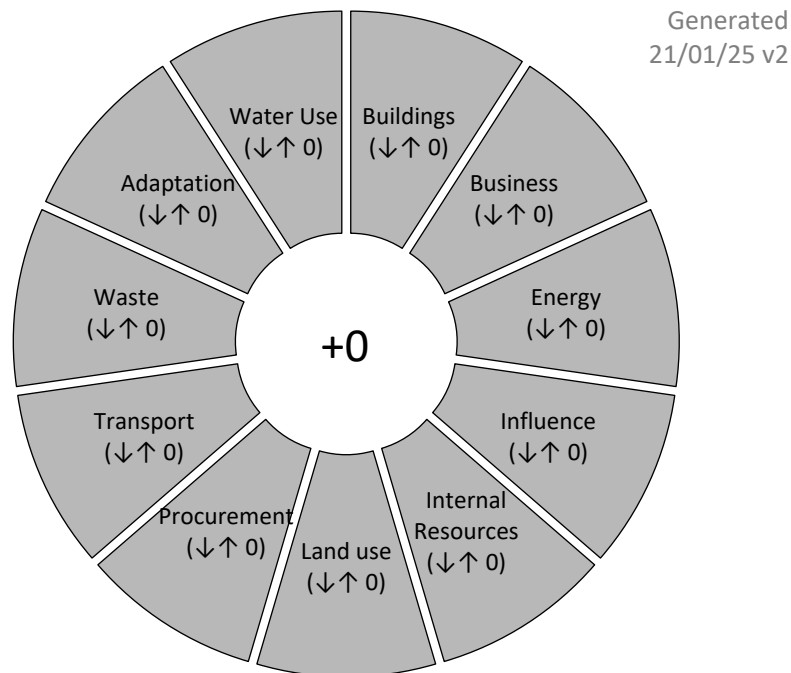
Generated 21/01/25 v2

Water Use (↓↑ 0)

Buildings (↓↑ 0)

Business (↓↑ 0)

Energy (↓↑ 0)

Influence (↓↑ 0)

Internal Resources (↓↑ 0)

Land use (↓↑ 0)

Procurement (↓↑ 0)

Transport (↓↑ 0)

Waste (↓↑ 0)

Adaptation (↓↑ 0)

+0